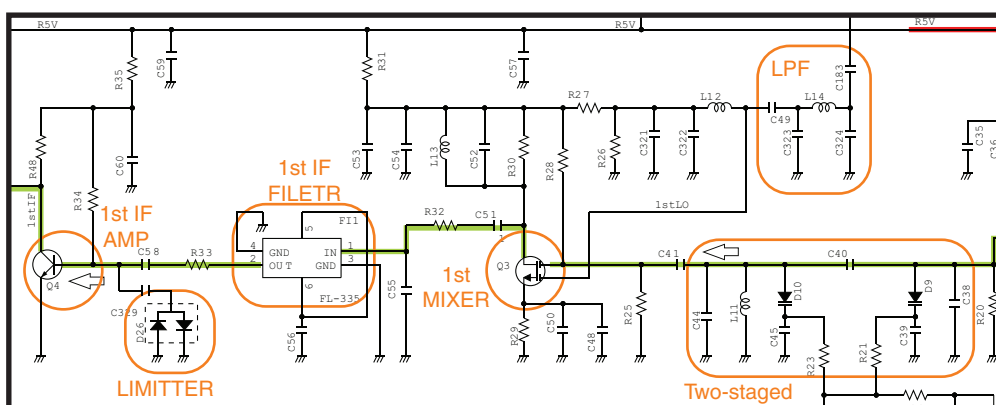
R5V
R5V
R5V
R35
C59
R31
C57
LPF
C183
R27
L12
C49
L14
R48
R34
C60
C53
C54
L13
C52
R30
R28
R26
C321
C322
C323
C324
C35
C36
1stIF
1st IF
FILETR
1st IF
AMP
FI1
4
GND
IN
1
2
OUT
GND
3
5
6
FL-335
R32
C51
1stLO
C58
R33
Q4
C55
1st
MIXER
Q3
C41
C40
C329
D26
C56
R29
C50
C48
R25
C44
L11
D10
C45
D9
C39
C38
R20
R23
R21
LIMITTER
Two-staged